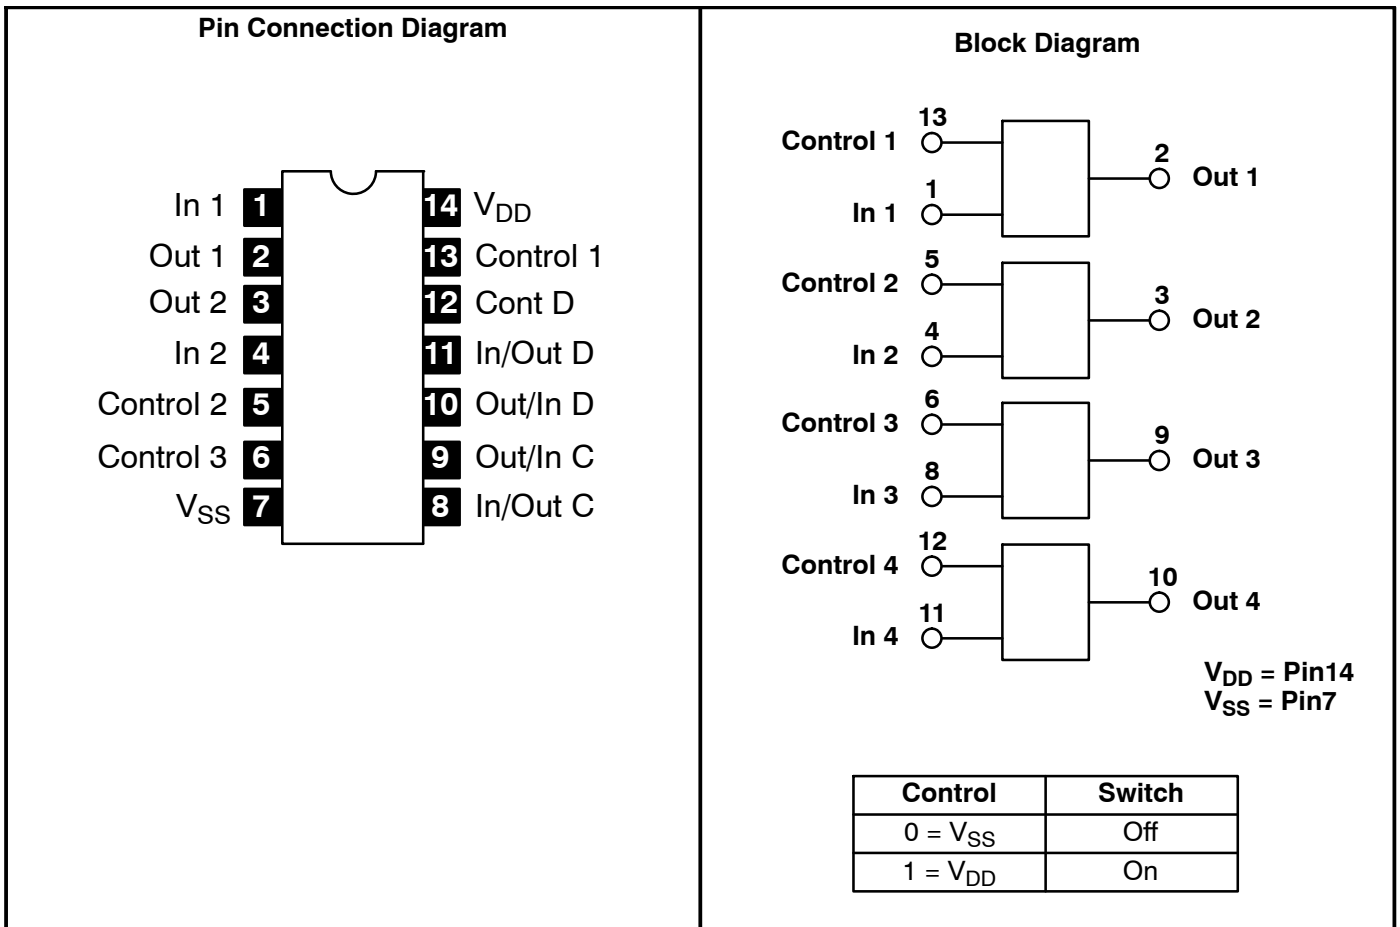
Pin Connection Diagram

In 1 1
Out 1 2
Out 2 3
In 2 4
Control 2 5
Control 3 6
$V_{SS}$ 7

14 $V_{DD}$
13 Control 1
12 Cont D
11 In/Out D
10 Out/In D
9 Out/In C
8 In/Out C

Block Diagram

13 Control 1
1 In 1
2 Out 1

5 Control 2
4 In 2
3 Out 2

6 Control 3
8 In 3
9 Out 3

12 Control 4
11 In 4
10 Out 4

$V_{DD}$ = Pin14
$V_{SS}$ = Pin7

| Control | Switch |
|---|---|
| 0 = $V_{SS}$ | Off |
| 1 = $V_{DD}$ | On |